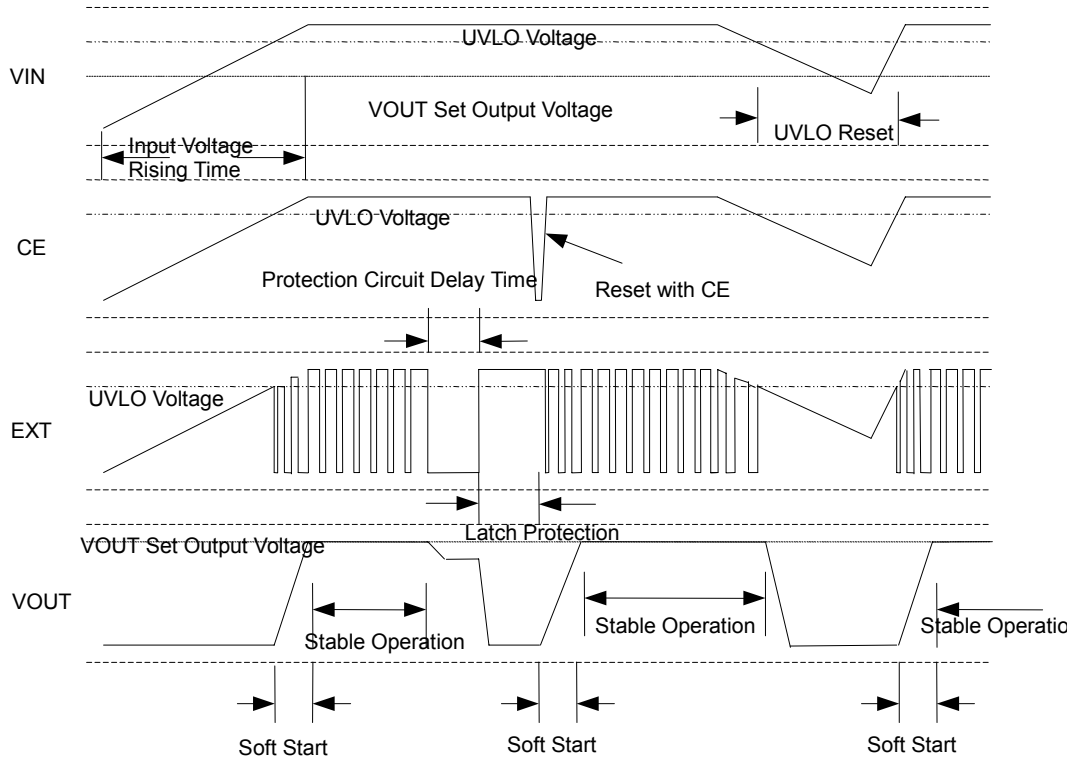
UVLO Voltage
VIN
VOUT Set Output Voltage
UVLO Reset
Input Voltage Rising Time
UVLO Voltage
CE
Protection Circuit Delay Time
Reset with CE
UVLO Voltage
EXT
Latch Protection
VOUT Set Output Voltage
VOUT
Stable Operation
Stable Operation
Stable Operatio
Soft Start
Soft Start
Soft Start